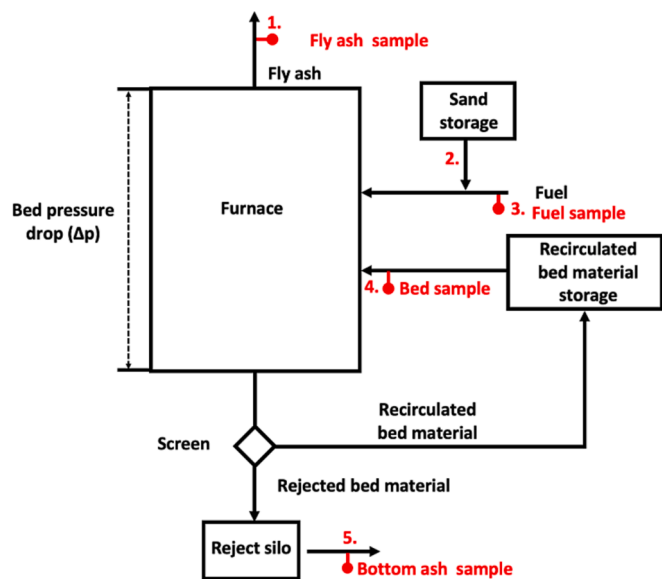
1.
Fly ash sample
Fly ash
Sand storage
2.
Fuel
3. Fuel sample
Bed pressure drop (Δp)
Furnace
Recirculated bed material storage
4. Bed sample
Recirculated bed material
Screen
Rejected bed material
Reject silo
5.
Bottom ash sample